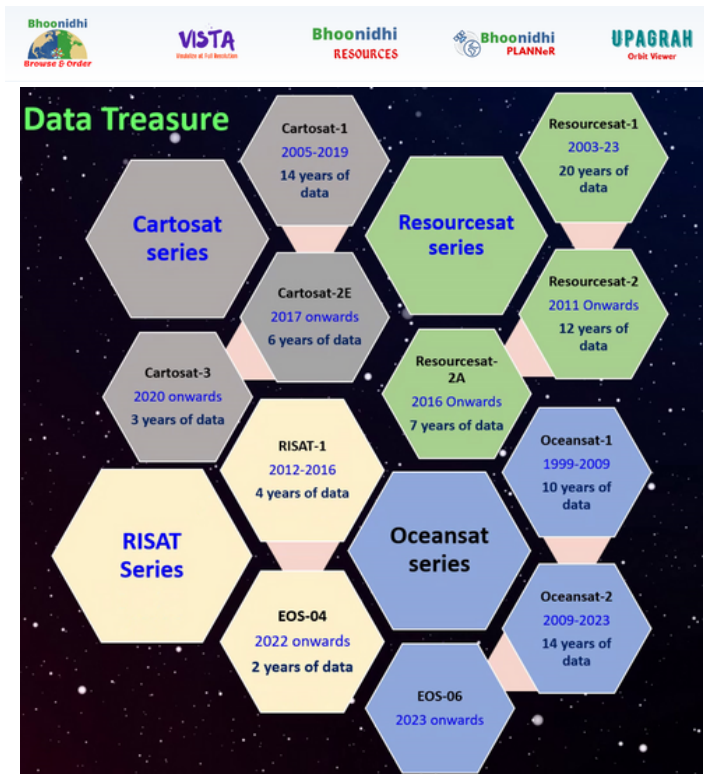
Bhoonidhi
Browse & Order

VISTA
Visualise at Full Resolution

Bhoonidhi
RESOURCES

Bhoonidhi
PLANNeR

UPAGRAH
Orbit Viewer

Data Treasure

Cartosat-1
2005-2019
14 years of data

Cartosat series

Cartosat-2E
2017 onwards
6 years of data

Cartosat-3
2020 onwards
3 years of data

Resourcesat-1
2003-23
20 years of data

Resourcesat series

Resourcesat-2
2011 Onwards
12 years of data

Resourcesat-2A
2016 Onwards
7 years of data

RISAT-1
2012-2016
4 years of data

RISAT Series

EOS-04
2022 onwards
2 years of data

Oceansat-1
1999-2009
10 years of data

Oceansat series

Oceansat-2
2009-2023
14 years of data

EOS-06
2023 onwards